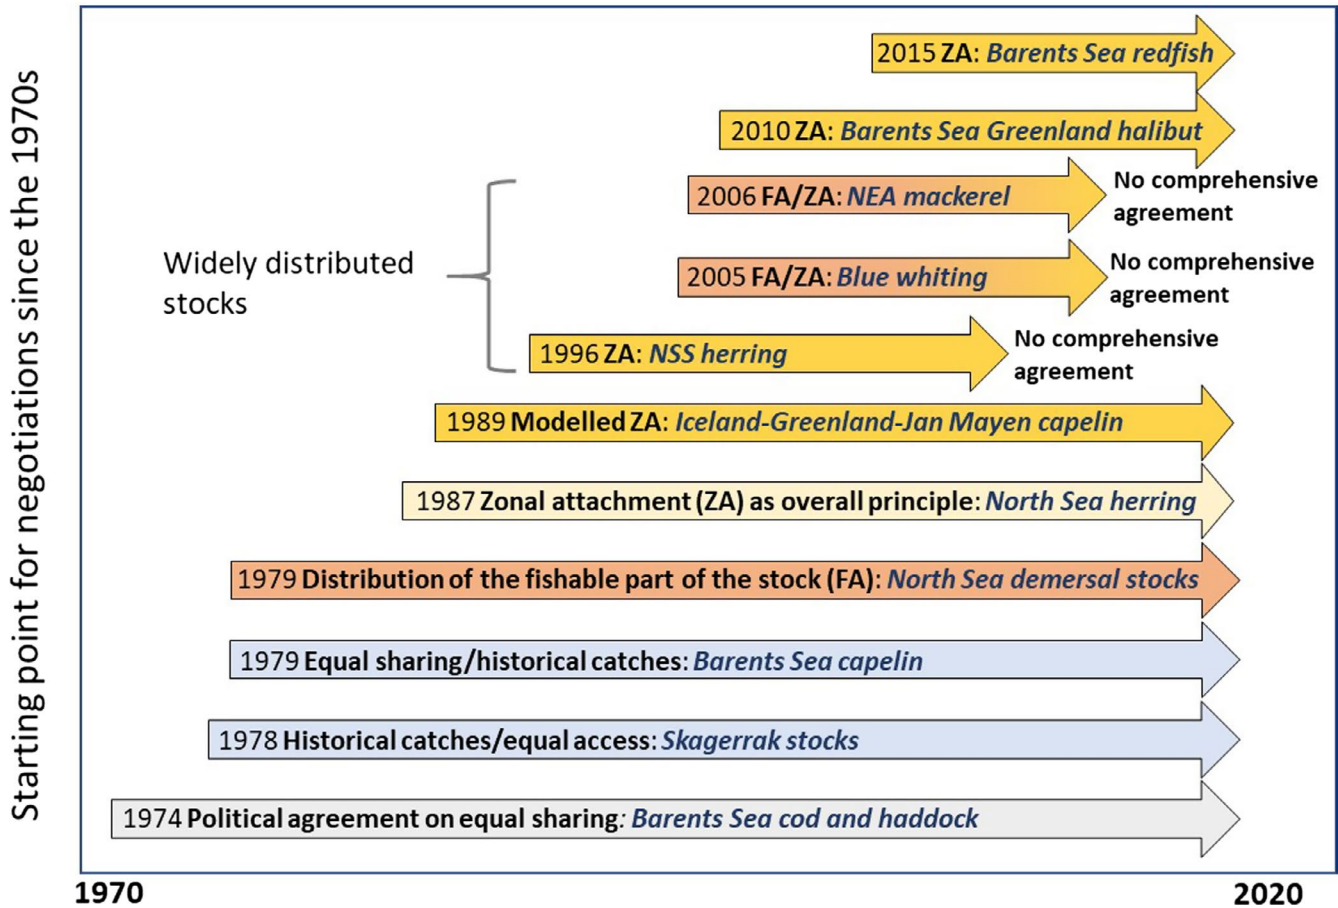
Starting point for negotiations since the 1970s

2015 ZA: Barents Sea redfish

2010 ZA: Barents Sea Greenland halibut

2006 FA/ZA: NEA mackerel

No comprehensive agreement

Widely distributed stocks

2005 FA/ZA: Blue whiting

No comprehensive agreement

1996 ZA: NSS herring

No comprehensive agreement

1989 Modelled ZA: Iceland-Greenland-Jan Mayen capelin

1987 Zonal attachment (ZA) as overall principle: North Sea herring

1979 Distribution of the fishable part of the stock (FA): North Sea demersal stocks

1979 Equal sharing/historical catches: Barents Sea capelin

1978 Historical catches/equal access: Skagerrak stocks

1974 Political agreement on equal sharing: Barents Sea cod and haddock

1970

2020